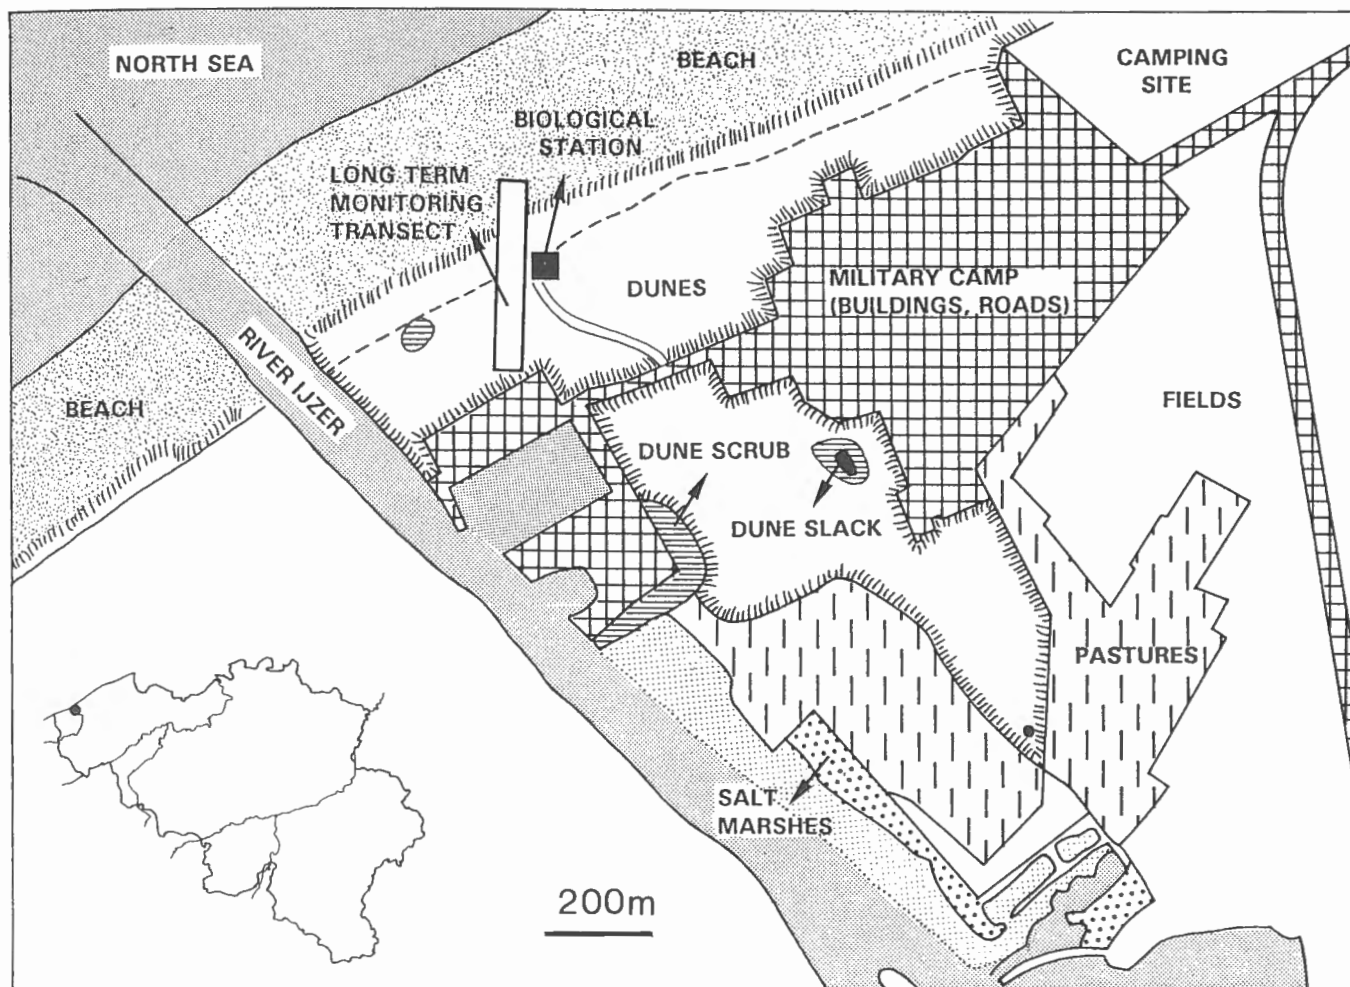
NORTH SEA

BEACH

CAMPING SITE

BIOLOGICAL STATION

LONG TERM MONITORING TRANSECT

DUNES

MILITARY CAMP (BUILDINGS, ROADS)

BEACH

RIVER IJZER

FIELDS

DUNE SCRUB

DUNE SLACK

PASTURES

SALT MARSHES

200m